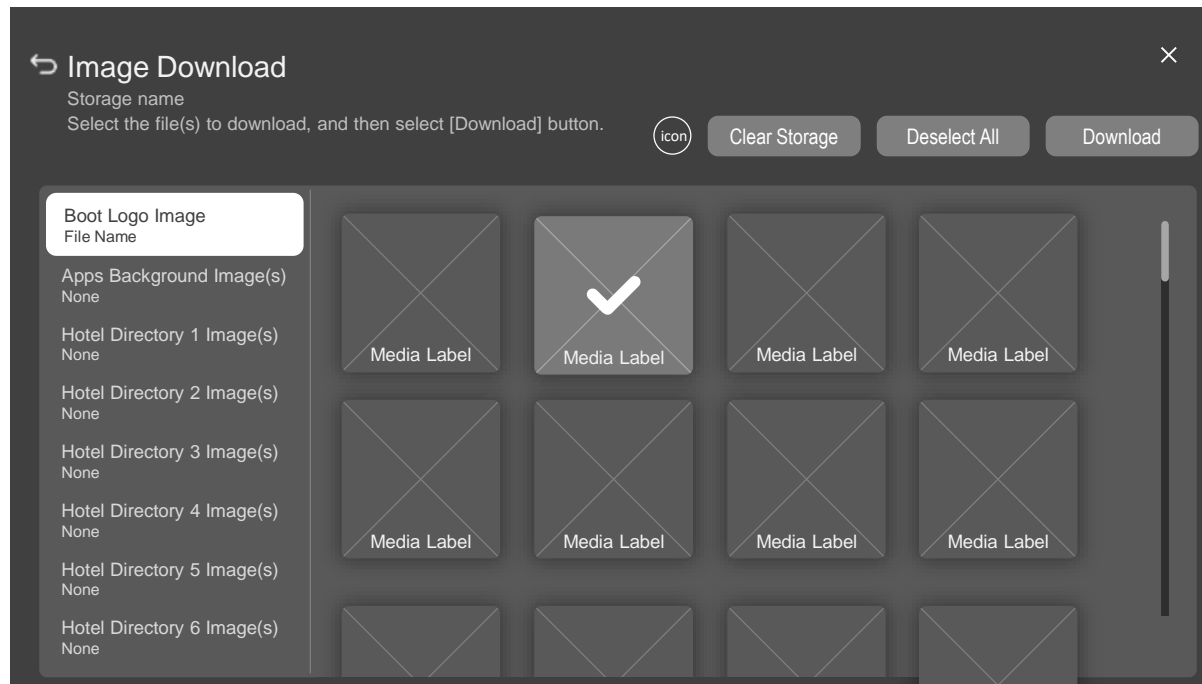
Image Download

Storage name

Select the file(s) to download, and then select [Download] button.

icon

Clear Storage

Deselect All

Download

Boot Logo Image
File Name

Apps Background Image(s)
None

Hotel Directory 1 Image(s)
None

Hotel Directory 2 Image(s)
None

Hotel Directory 3 Image(s)
None

Hotel Directory 4 Image(s)
None

Hotel Directory 5 Image(s)
None

Hotel Directory 6 Image(s)
None

Media Label

Media Label

Media Label

Media Label

Media Label

Media Label

Media Label

Media Label